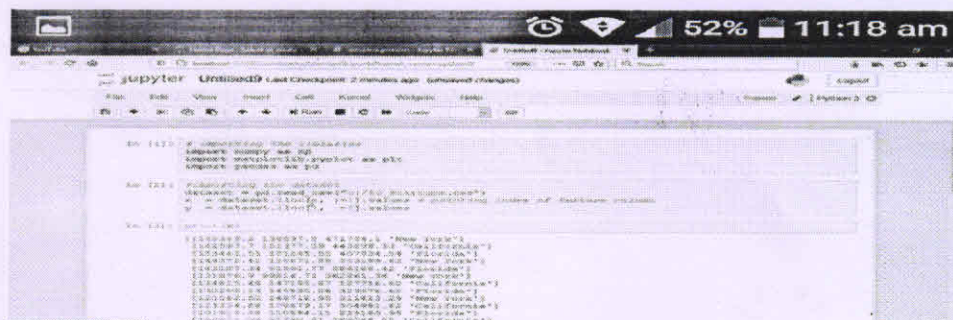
52% 11:18 am

jupyter Untitled9 Last Checkpoint: 2 minutes ago (unsaved changes)

Logout

File Edit View Insert Cell Kernel Widgets Help

Python 3

Run

In [1]: # importing the libraries
import numpy as np
import matplotlib.pyplot as plt
import pandas as pd

In [2]: #importing the dataset
dataset = pd.read_csv("50_Startups.csv")
x = dataset.iloc[:, :-1].values
y = dataset.iloc[:, -1].values

In [3]: print(x)

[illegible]